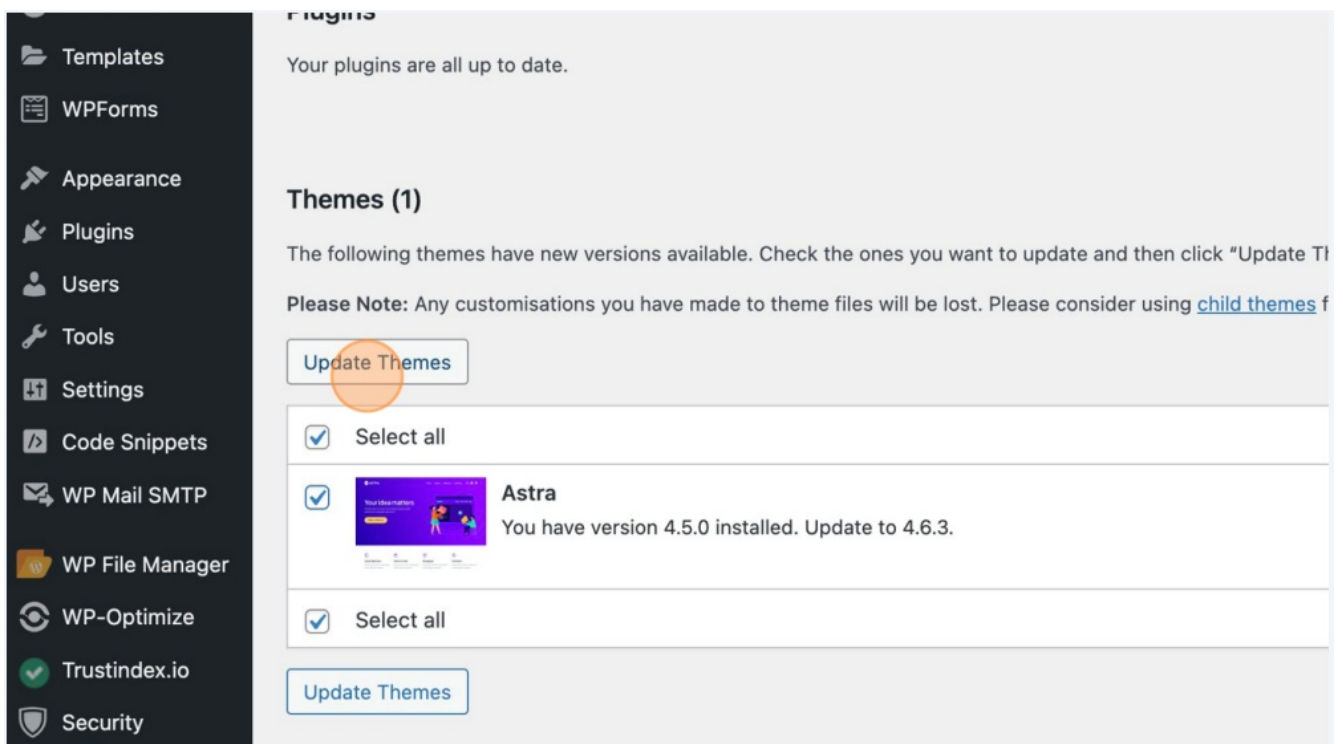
Templates
WPForms
Appearance
Plugins
Users
Tools
Settings
Code Snippets
WP Mail SMTP
WP File Manager
WP-Optimize
Trustindex.io
Security

Plugins

Your plugins are all up to date.

Themes (1)

The following themes have new versions available. Check the ones you want to update and then click "Update Th

Please Note: Any customisations you have made to theme files will be lost. Please consider using child themes f

Update Themes

Select all

Astra
You have version 4.5.0 installed. Update to 4.6.3.

Select all

Update Themes